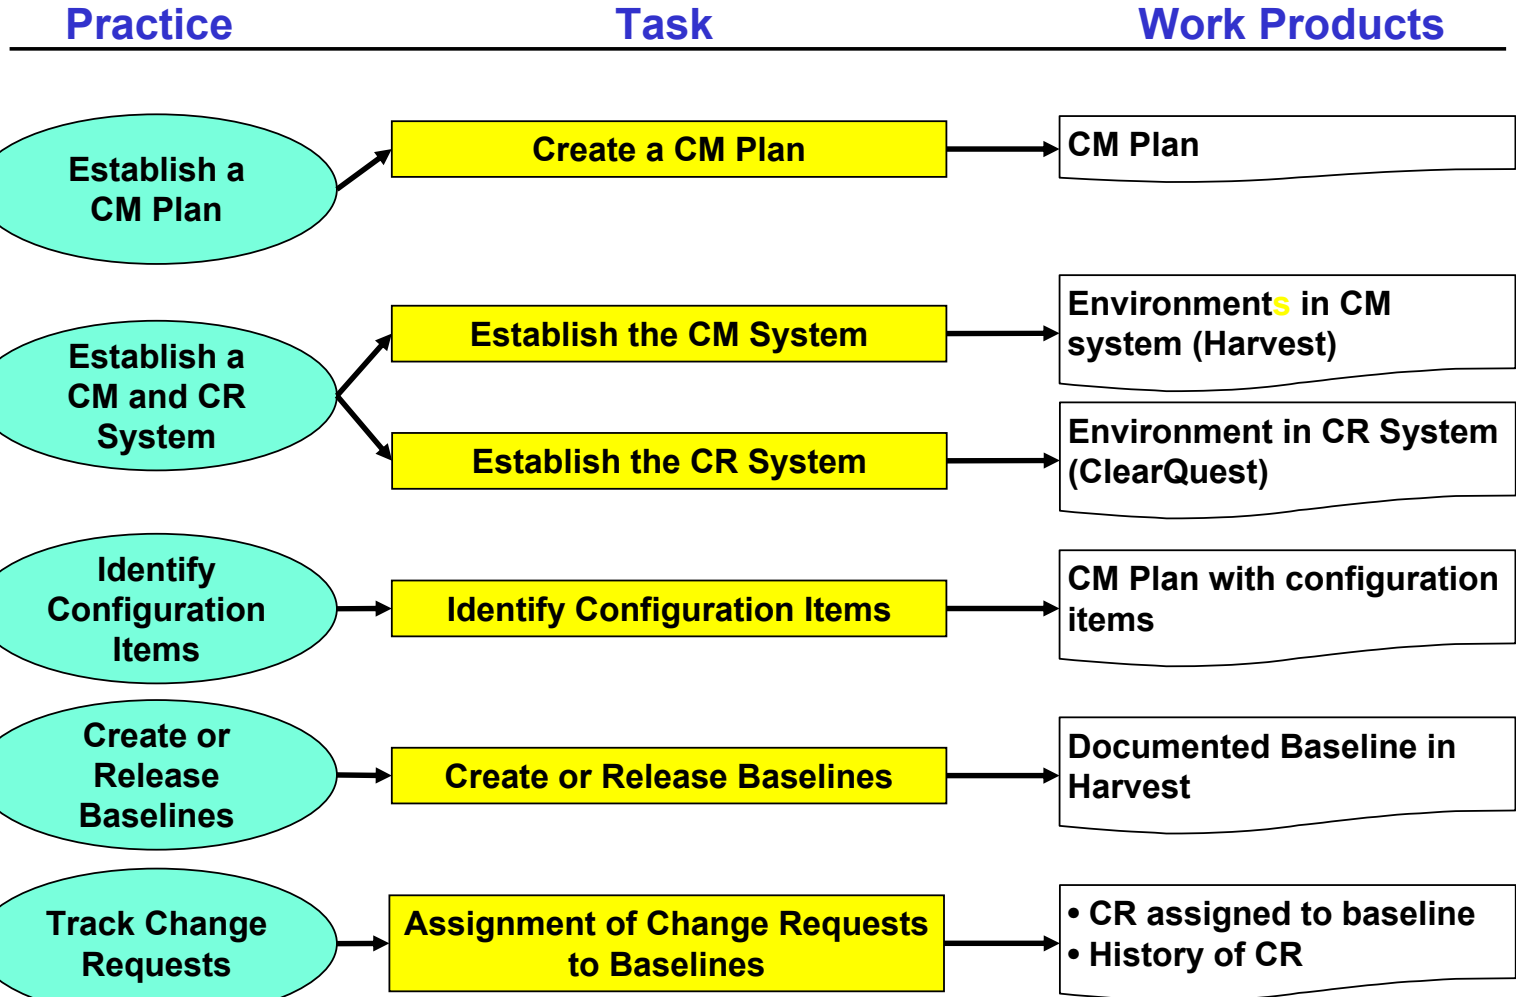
Practice

Task

Work Products

Establish a CM Plan

Create a CM Plan

CM Plan

Establish a CM and CR System

Establish the CM System

Environments in CM system (Harvest)

Establish the CR System

Environment in CR System (ClearQuest)

Identify Configuration Items

Identify Configuration Items

CM Plan with configuration items

Create or Release Baselines

Create or Release Baselines

Documented Baseline in Harvest

Track Change Requests

Assignment of Change Requests to Baselines

• CR assigned to baseline
• History of CR